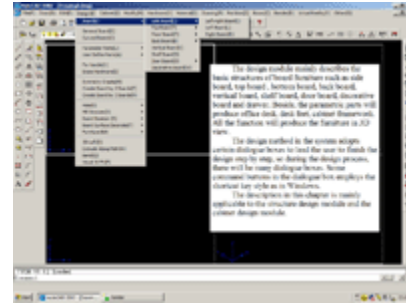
The design module mainly describes the basic structures of board furniture such as side board, top board, bottom board, back board, vertical board, shelf board, door board, decorative board and drawer. Beside, the parametric parts will produce office desk, desk feet, cabinet framework. All the function will produce the furniture in 3D view.

The design method in the system adopts certain dialogue boxes to lead the user to finish the design step by step, so during the design process, there will be many dialogue boxes. Some convenient functions in the dialogue box employs the shortcut key style as in Windows.

The description in this chapter is mainly applicable to the structure design module and the cabinet design module.